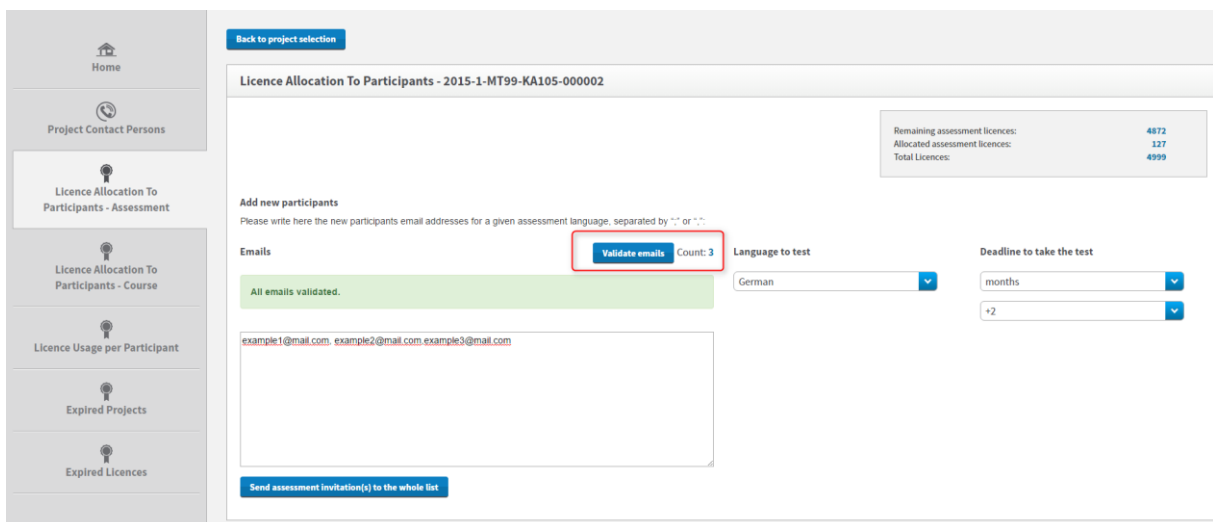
Home

Project Contact Persons

Licence Allocation To Participants - Assessment

Licence Allocation To Participants - Course

Licence Usage per Participant

Expired Projects

Expired Licences

Back to project selection

Licence Allocation To Participants - 2015-1-MT99-KA105-000002

| | |
|---|---|
| Remaining assessment licences: | 4872 |
| Allocated assessment licences: | 127 |
| Total Licences: | 4999 |

Add new participants

Please write here the new participants email addresses for a given assessment language, separated by ";" or ",".

Emails

Validate emails Count: 3

Language to test

German

Deadline to take the test

months

+2

All emails validated.

example1@mail.com, example2@mail.com.example3@mail.com

Send assessment invitation(s) to the whole list